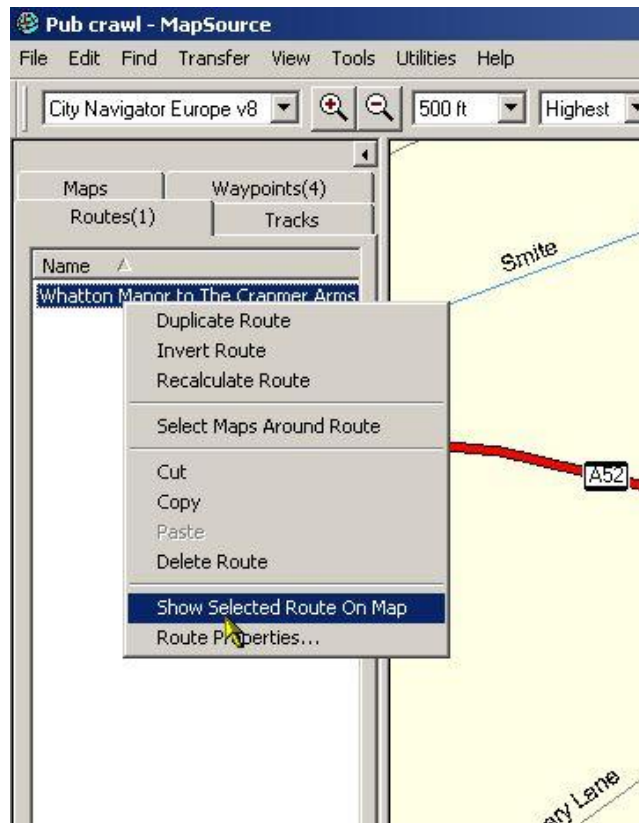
Pub crawl - MapSource

File Edit Find Transfer View Tools Utilities Help

City Navigator Europe v8

500 ft

Highest

Maps

Waypoints(4)

Routes(1)

Tracks

Name

Whatton Manor to The Cranmer Arms

Duplicate Route

Invert Route

Recalculate Route

Select Maps Around Route

Cut

Copy

Paste

Delete Route

Show Selected Route On Map

Route Pr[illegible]erties...

Smite

A52

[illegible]ry Lane